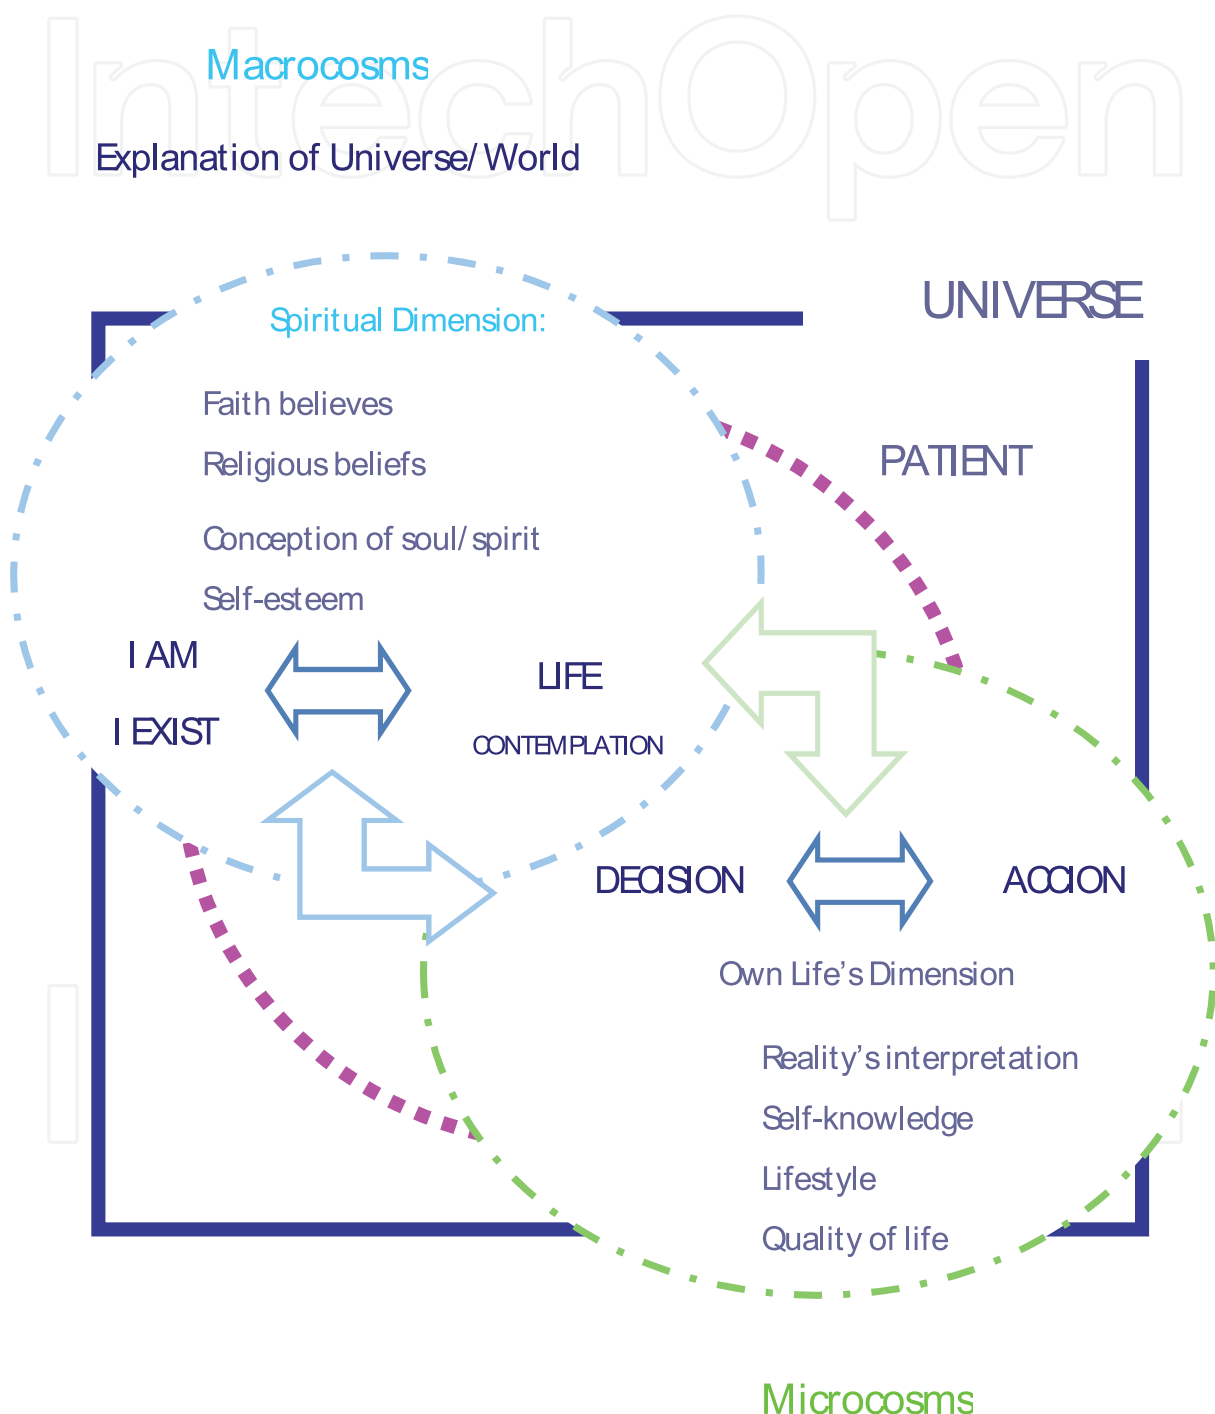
IntechOpen

Macrocosms

Explanation of Universe/World

UNIVERSE

Spiritual Dimension:

Faith believes

Religious beliefs

Conception of soul/spirit

Self-esteem

PATIENT

I AM

I EXIST

LIFE

CONTEMPLATION

DECISION

ACCION

Own Life's Dimension

Reality's interpretation

Self-knowledge

Lifestyle

Quality of life

Microcosms